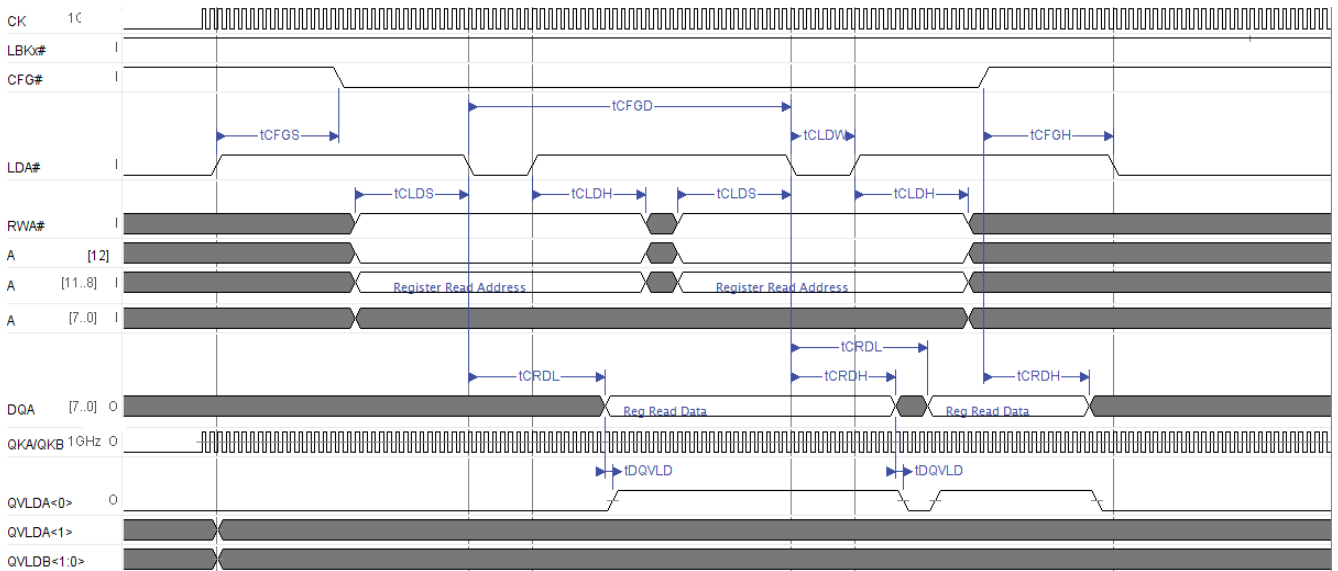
CK 1C
LBKx# I
CFG# I
tCFGD
tCFGS
tCLDW
tCFGH
LDA# I
tCLDS
tCLDH
tCLDS
tCLDH
RWA# I
A [12]
A [11..8] I
Register Read Address
Register Read Address
A [7..0] I
tCRDL
tCRDL
tCRDH
tCRDH
DQA [7..0] O
Reg Read Data
Reg Read Data
QKA/QKB 1GHz O
tDQVLD
tDQVLD
QVLDA<0> O
QVLDA<1>
QVLDB<1:0>